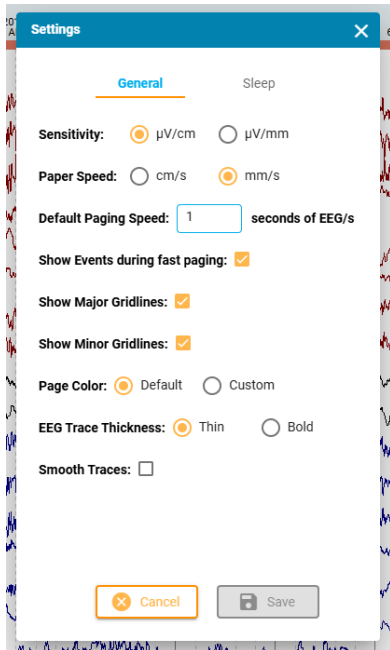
Settings

General

Sleep

Sensitivity: μV/cm μV/mm

Paper Speed: cm/s mm/s

Default Paging Speed: 1 seconds of EEG/s

Show Events during fast paging:

Show Major Gridlines:

Show Minor Gridlines:

Page Color: Default Custom

EEG Trace Thickness: Thin Bold

Smooth Traces:

Cancel

Save